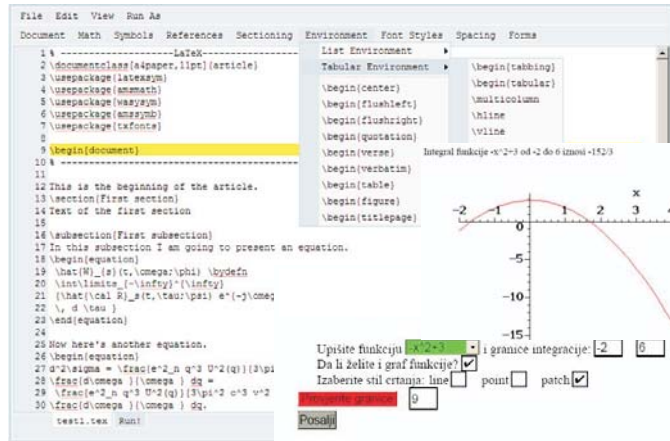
File Edit View Run As

Document Math Symbols References Sectioning Environment Font Styles Spacing Forms

1 % ----------------LaTeX----
2 \documentclass[a4paper,11pt]{article}
3 \usepackage{latexsym}
4 \usepackage{amsmath}
5 \usepackage{wasysym}
6 \usepackage{amssymb}
7 \usepackage{txfonts}
8
9 \begin{document}
10
11
12 This is the beginning of the article.
13 \section{First section}
14 Text of the first section
15
16 \subsection{First subsection}
17 In this subsection I am going to present an equation.
18 \begin{equation}
19 \hat{W}_{s}(t,\omega;\phi) \bydefn
20 \int\limits_{-\infty}^{\infty}
21 (\hat{\cal R}_s(t,\tau;\psi) e^{-j\omeg
22 \, d \tau )
23 \end{equation}
24
25 Now here's another equation.
26 \begin{equation}
27 d^2\sigma = \frac{e^2_n q^3 U^2(q)}{3\pi
28 \frac{d\omega }{\omega } dq =
29 \frac{e^2_n q^3 U^2(q)}{3\pi^2 c^3 v^2
30 \frac{d\omega }{\omega } dq.

test1.tex Run!

List Environment
Tabular Environment
\begin{center}
\begin{flushleft}
\begin{flushright}
\begin{quotation}
\begin{verse}
\begin{verbatim}
\begin{table}
\begin{figure}
\begin{titlepage}

\begin{tabbing}
\begin{tabular}
\multicolumn
\hline
\vline

Integral funkcije -x^2+3 od -2 do 6 iznosi -152/3

x
-2 -1 0 1 2 3 4
-5
-10
-15

Upišite funkciju -x^2+3 i granice integracije: -2 6
Da li želite i graf funkcije? ✔
Izaberite stil crtanja: line point patch ✔
Provjerite granice 9
Posalji